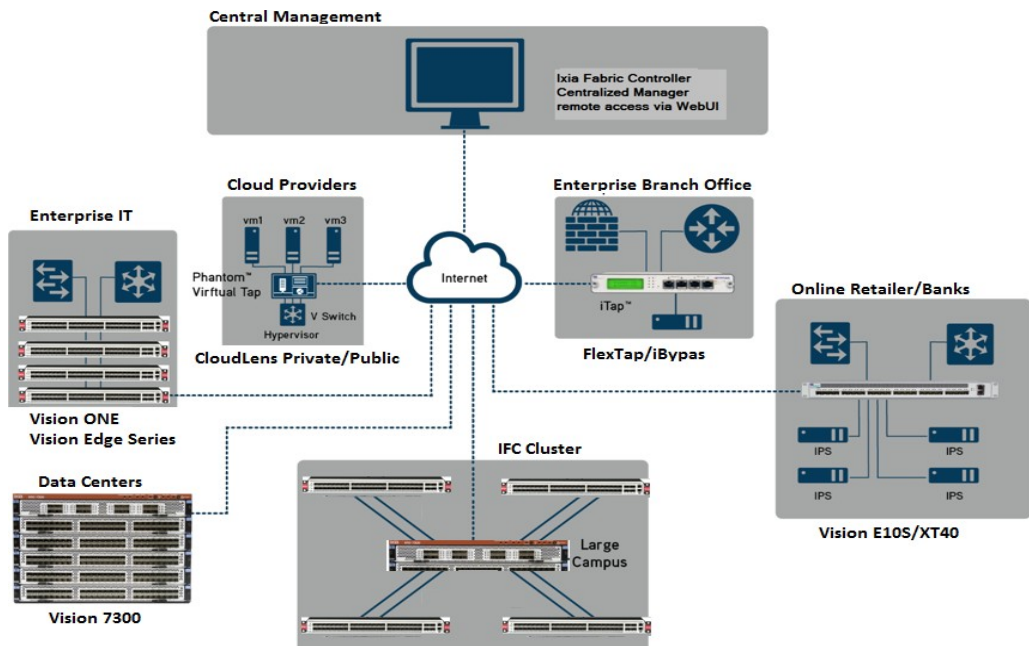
Central Management

Ixia Fabric Controller
Centralized Manager
remote access via WebUI

Cloud Providers

vm1 vm2 vm3

Phantom™
Virftual Tap

V Switch

Hypervisor

CloudLens Private/Public

Enterprise IT

Vision ONE
Vision Edge Series

Internet

Enterprise Branch Office

iTap™

FlexTap/iBypas

Online Retailer/Banks

IPS
IPS
IPS
IPS

Vision E10S/XT40

Data Centers

Vision 7300

IFC Cluster

Large
Campus